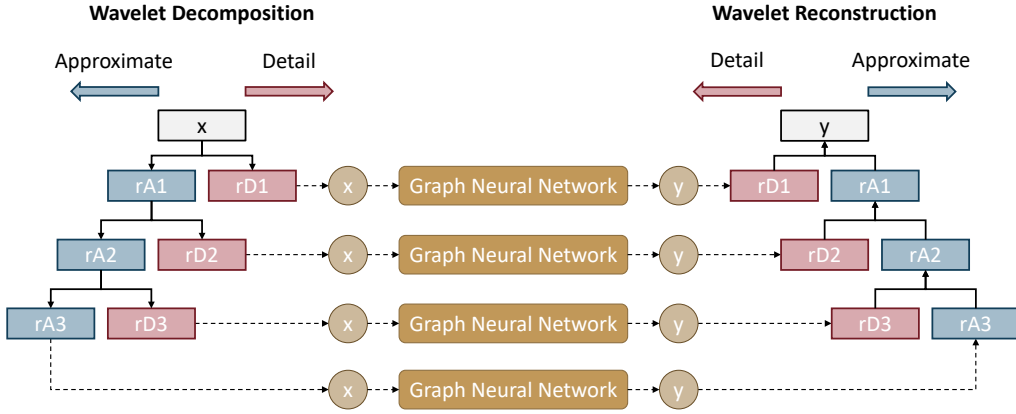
Wavelet Decomposition

Approximate

Detail

x

rA1

rD1

rA2

rD2

rA3

rD3

x

Graph Neural Network

y

x

Graph Neural Network

y

x

Graph Neural Network

y

x

Graph Neural Network

y

Wavelet Reconstruction

Detail

Approximate

y

rD1

rA1

rD2

rA2

rD3

rA3